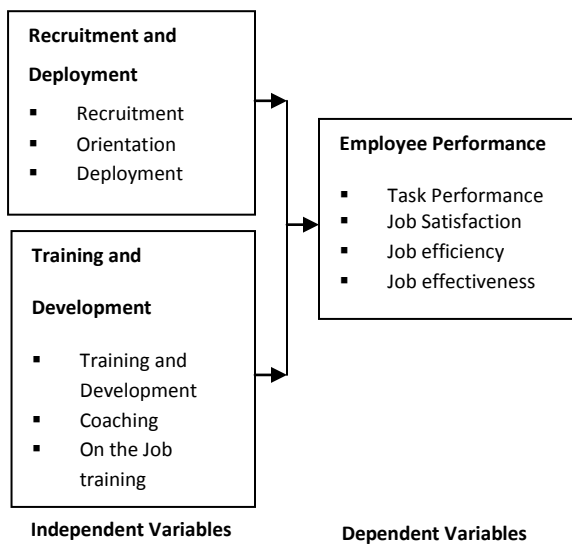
Recruitment and Deployment

- Recruitment
- Orientation
- Deployment

Training and Development

- Training and Development
- Coaching
- On the Job training

Employee Performance

- Task Performance
- Job Satisfaction
- Job efficiency
- Job effectiveness

Independent Variables

Dependent Variables